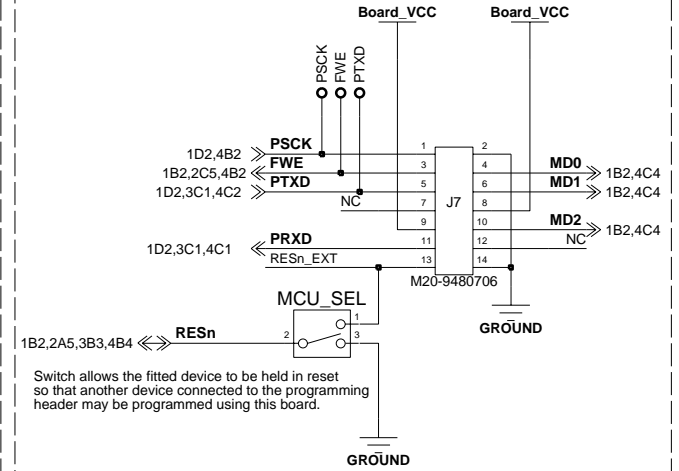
Board_VCC
Board_VCC

PSCK
FWE
PTXD

1D2,4B2
PSCK
1B2,2C5,4B2
FWE
1D2,3C1,4C2
PTXD
NC

1
2
3
4
5
6
7
8
9
10
11
12
13
14
J7

MD0
1B2,4C4
MD1
1B2,4C4
MD2
1B2,4C4
NC

1D2,3C1,4C1
PRXD
RESn_EXT

M20-9480706

MCU_SEL
1
2
3

GROUND

1B2,2A5,3B3,4B4
RESn

Switch allows the fitted device to be held in reset so that another device connected to the programming header may be programmed using this board.

GROUND